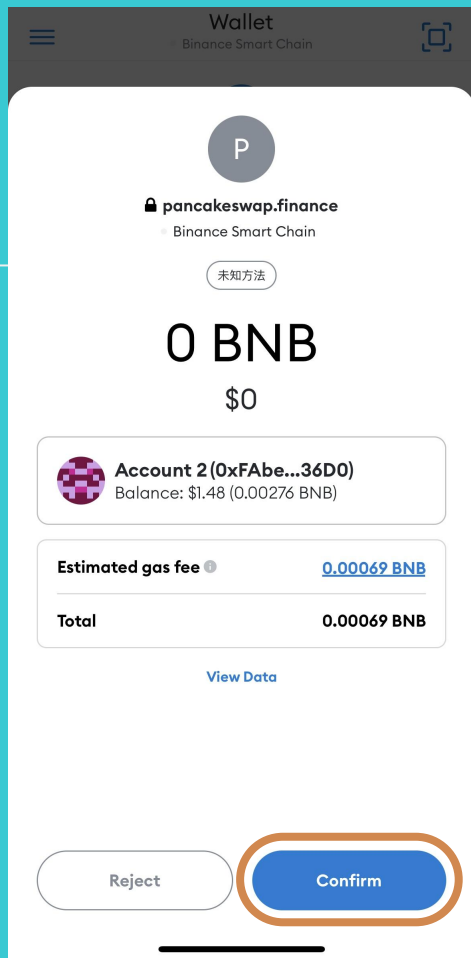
Wallet
Binance Smart Chain

P

pancakeswap.finance
Binance Smart Chain

未知方法

0 BNB
$0

Account 2 (0xFAbe...36D0)
Balance: $1.48 (0.00276 BNB)

Estimated gas fee 0.00069 BNB
Total 0.00069 BNB

View Data

Reject Confirm